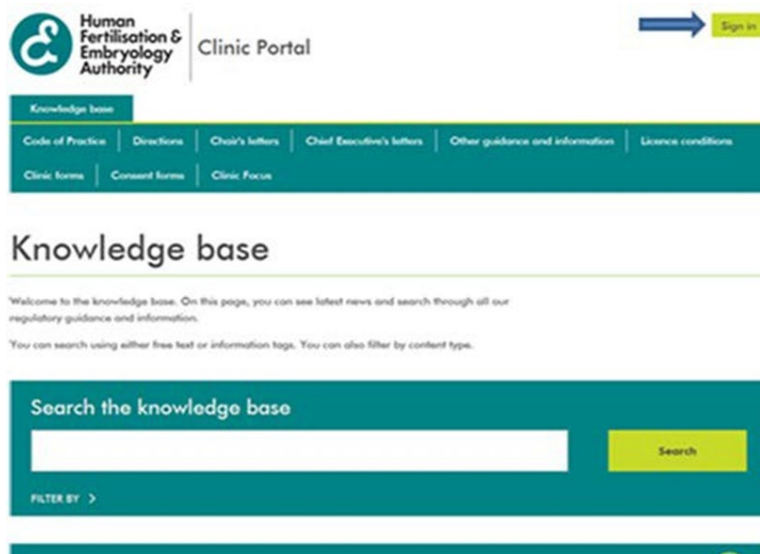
Human Fertilisation & Embryology Authority

Clinic Portal

Sign in

Knowledge base

Code of Practice | Directions | Chair's letters | Chief Executive's letters | Other guidance and information | Licence conditions

Clinic forms | Consent forms | Clinic Focus

Knowledge base

Welcome to the knowledge base. On this page, you can see latest news and search through all our regulatory guidance and information.

You can search using either free text or information tags. You can also filter by content type.

Search the knowledge base

Search

FILTER BY >